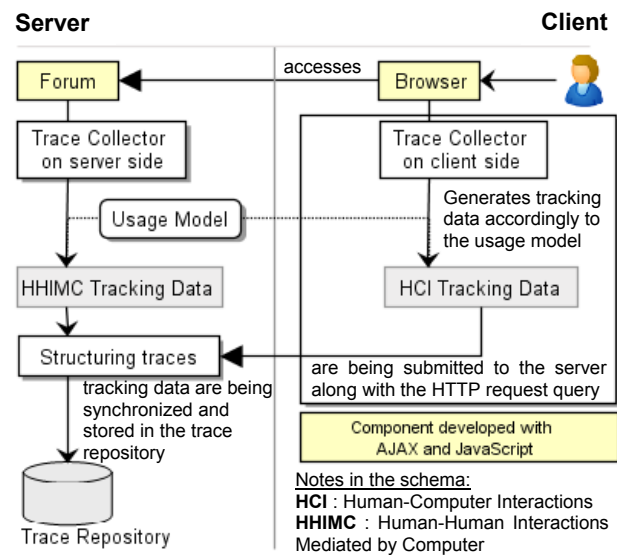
Server

Client

accesses

Forum

Browser

Trace Collector on server side

Trace Collector on client side

Generates tracking data accordingly to the usage model

Usage Model

HHIMC Tracking Data

HCI Tracking Data

Structuring traces

are being submitted to the server along with the HTTP request query

tracking data are being synchronized and stored in the trace repository

Component developed with AJAX and JavaScript

Notes in the schema:
**HCI** : Human-Computer Interactions
**HHIMC** : Human-Human Interactions Mediated by Computer

Trace Repository